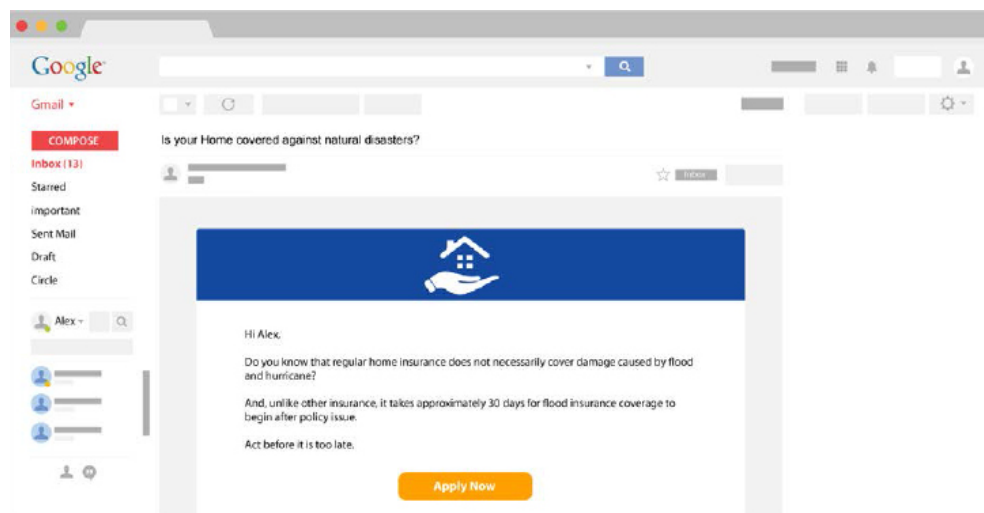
Google

Gmail ▾

COMPOSE

Inbox (13)

Starred

Important

Sent Mail

Draft

Circle

Alex ▾

Is your Home covered against natural disasters?

Inbox

Hi Alex,

Do you know that regular home insurance does not necessarily cover damage caused by flood and hurricane?

And, unlike other insurance, it takes approximately 30 days for flood insurance coverage to begin after policy issue.

Act before it is too late.

Apply Now